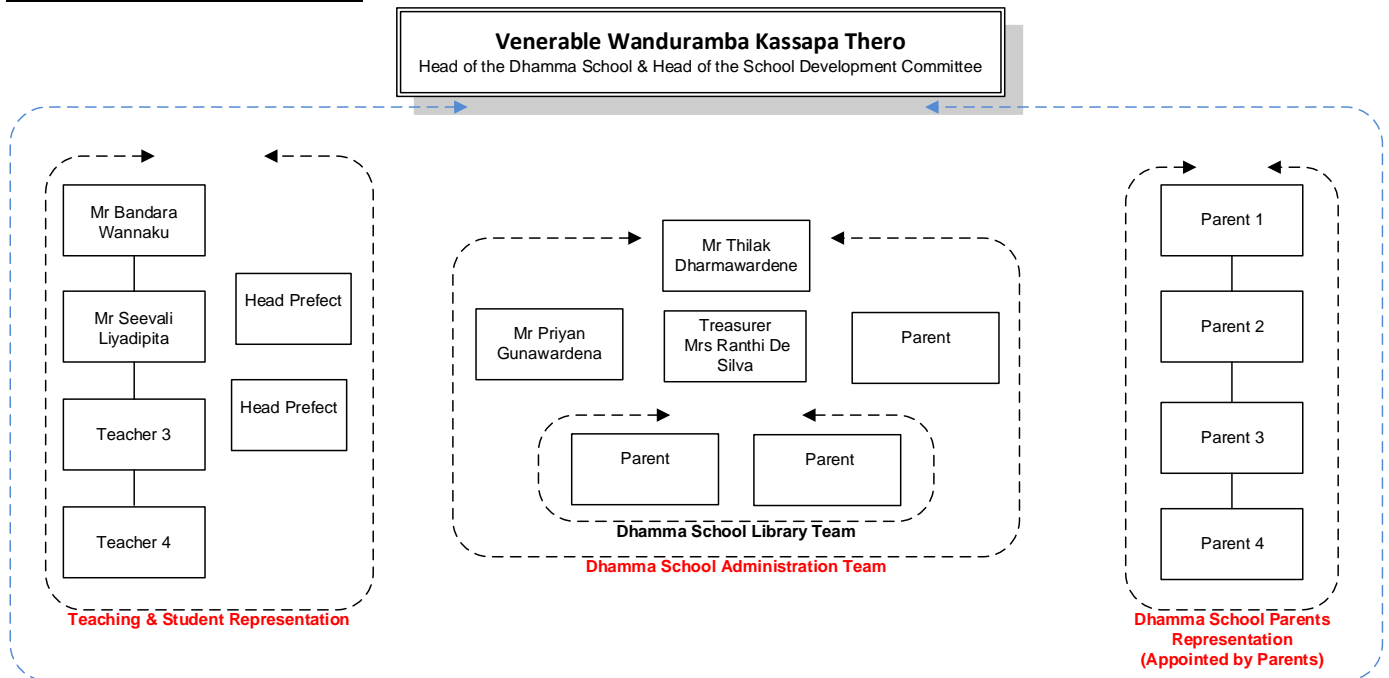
Venerable Wanduramba Kassapa Thero
Head of the Dhamma School & Head of the School Development Committee

Mr Bandara Wannaku

Mr Seevali Liyadipita

Teacher 3

Teacher 4

Head Prefect

Head Prefect

Teaching & Student Representation

Mr Thilak Dharmawardene

Mr Priyan Gunawardena

Treasurer Mrs Ranthi De Silva

Parent

Parent

Parent

Dhamma School Library Team

Dhamma School Administration Team

Parent 1

Parent 2

Parent 3

Parent 4

Dhamma School Parents Representation (Appointed by Parents)